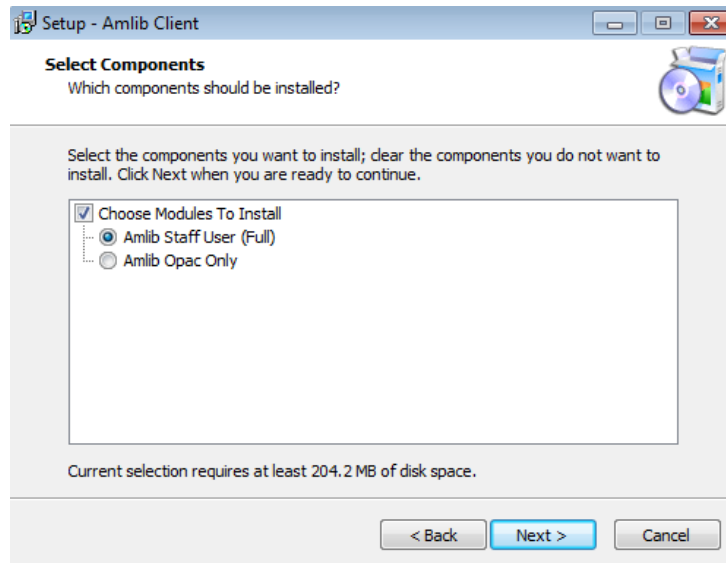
Setup - Amlib Client

Select Components
Which components should be installed?

Select the components you want to install; clear the components you do not want to install. Click Next when you are ready to continue.

Choose Modules To Install
Amlib Staff User (Full)
Amlib Opac Only

Current selection requires at least 204.2 MB of disk space.

< Back
Next >
Cancel